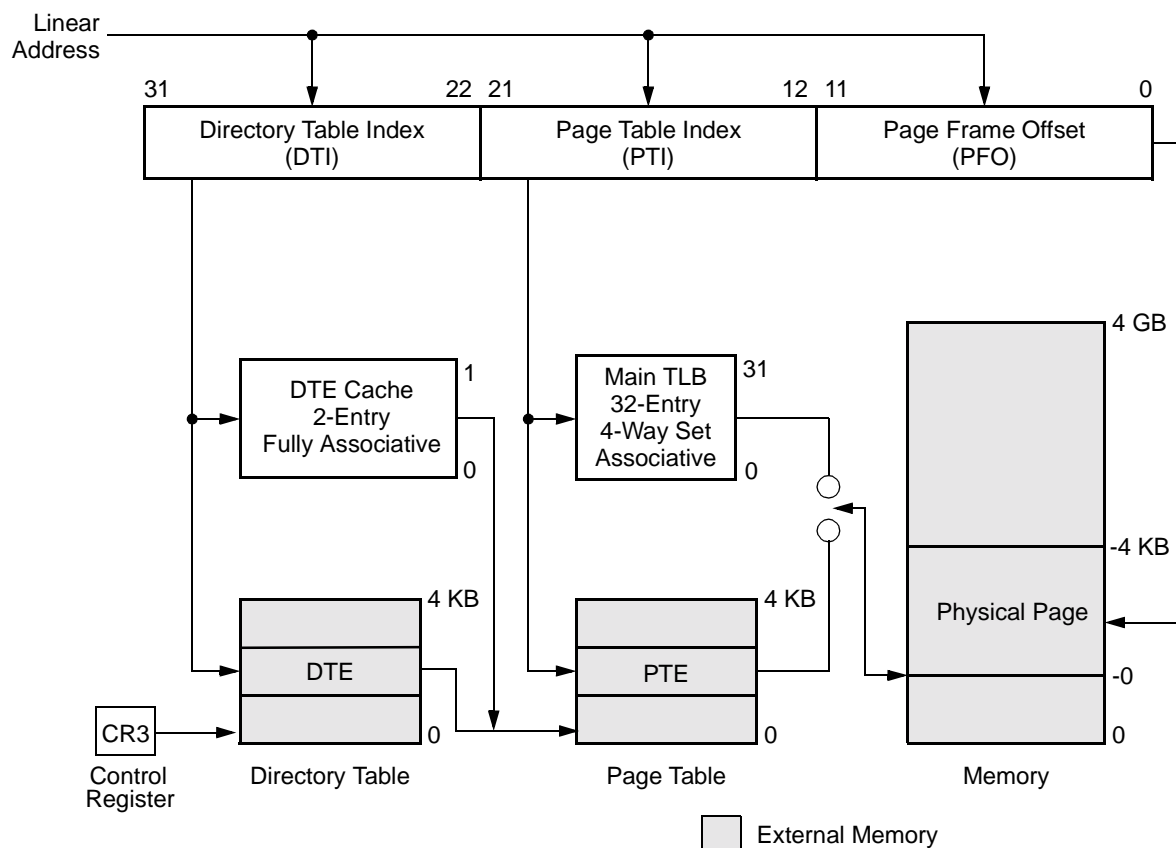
Linear Address

31 22 21 12 11 0

Directory Table Index (DTI)

Page Table Index (PTI)

Page Frame Offset (PFO)

DTE Cache 2-Entry Fully Associative

1

0

Main TLB 32-Entry 4-Way Set Associative

31

0

4 GB

-4 KB

Physical Page

-0

0

4 KB

DTE

0

4 KB

PTE

0

CR3

Control Register

Directory Table

Page Table

Memory

External Memory